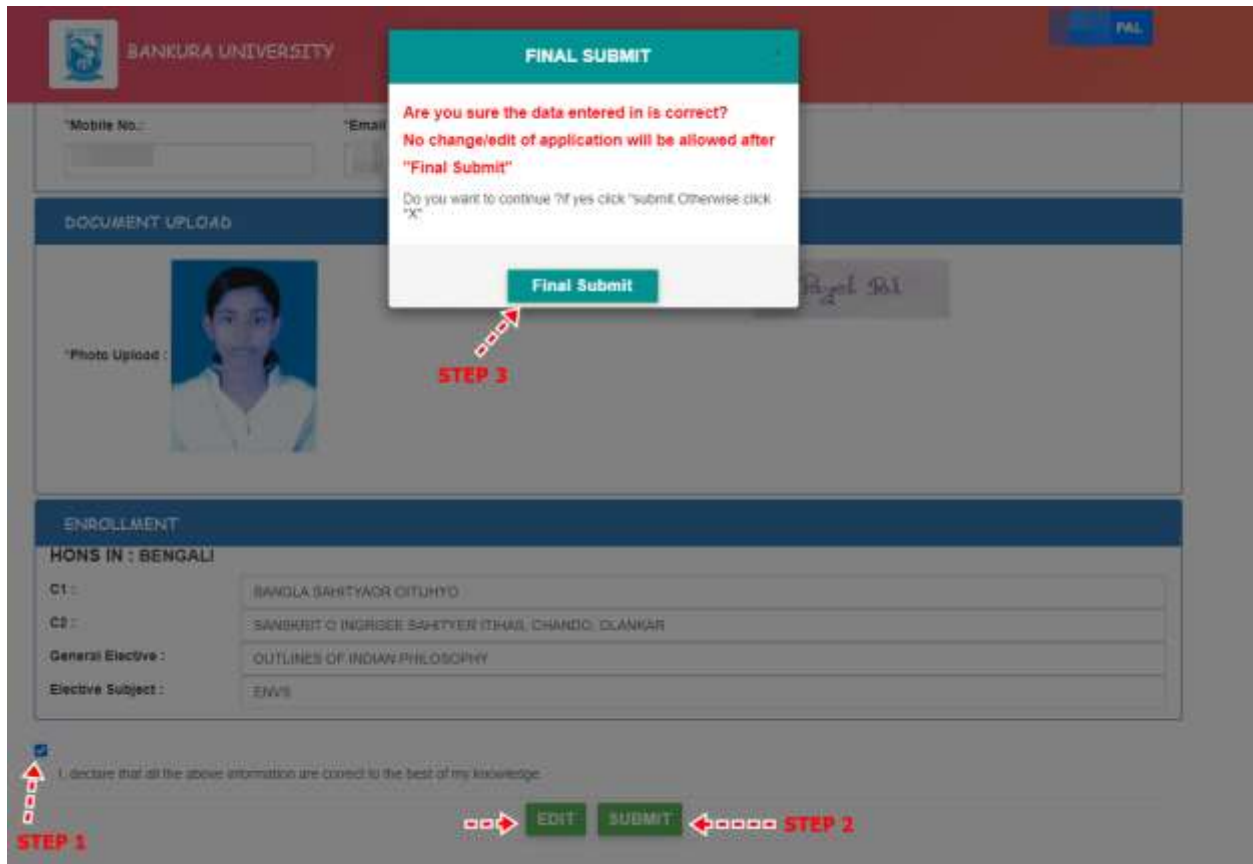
BANKURA UNIVERSITY

PAL

FINAL SUBMIT

Are you sure the data entered in is correct?
No change/edit of application will be allowed after "Final Submit"

Do you want to continue ?If yes click "submit Otherwise click "X"

Final Submit

*Mobile No.:

*Email

DOCUMENT UPLOAD

*Photo Upload :

Payal Pal

STEP 3

ENROLLMENT

HONS IN : BENGALI

| | |
|---|---|
| C1 : | BANGLA SAHITYAOR OITIJHYO |
| C2 : | SANSKRIT O INGRIGEE SAHITYER ITIHAS, CHANDO, OLANKAR |
| General Elective : | OUTLINES OF INDIAN PHILOSOPHY |
| Elective Subject : | ENVS |

I, declare that all the above information are correct to the best of my knowledge.

STEP 1

EDIT SUBMIT STEP 2